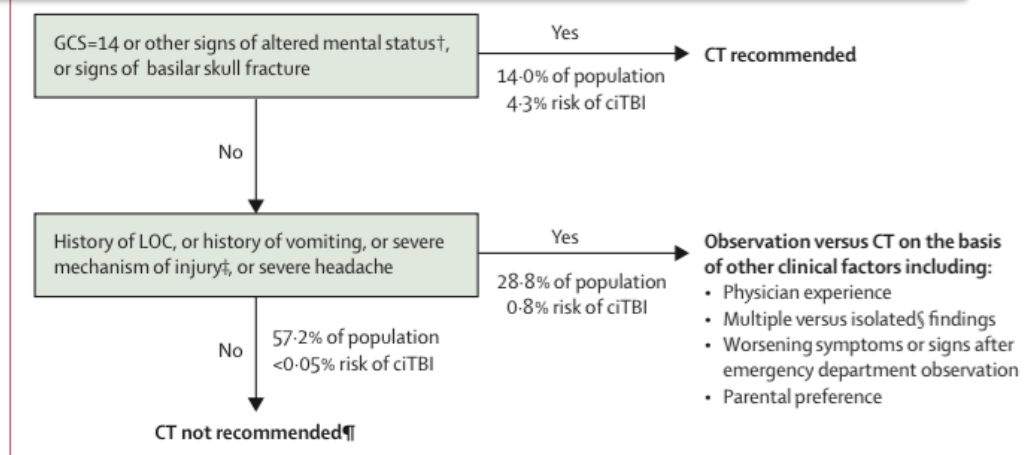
GCS=14 or other signs of altered mental status†, or signs of basilar skull fracture

Yes

CT recommended

14·0% of population
4·3% risk of ciTBI

No

History of LOC, or history of vomiting, or severe mechanism of injury‡, or severe headache

Yes

Observation versus CT on the basis of other clinical factors including:

28·8% of population
0·8% risk of ciTBI

• Physician experience
• Multiple versus isolated§ findings
• Worsening symptoms or signs after emergency department observation
• Parental preference

No

57·2% of population
<0·05% risk of ciTBI

CT not recommended¶